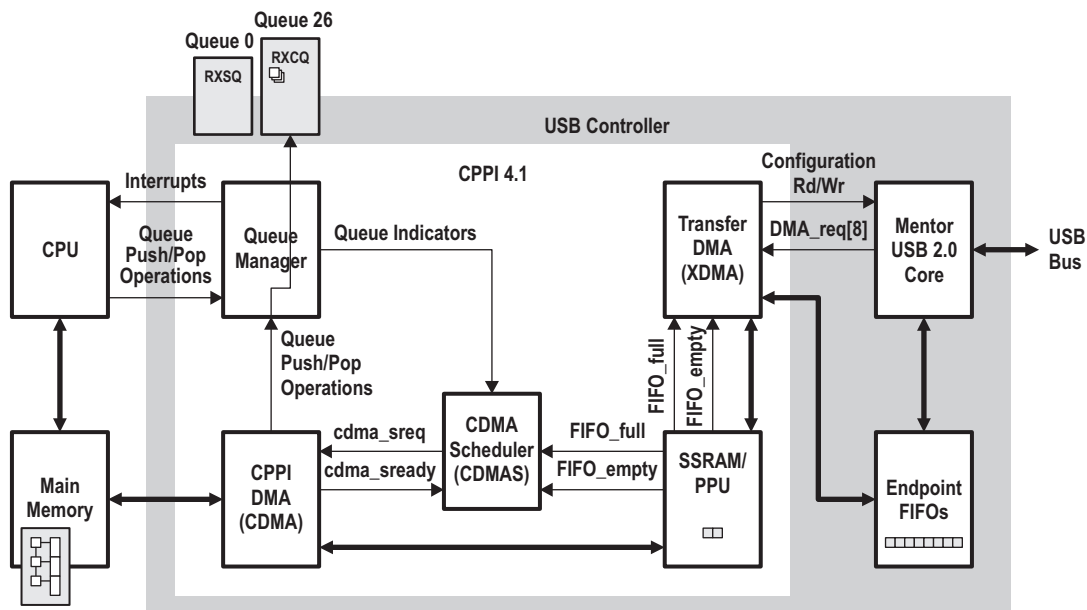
Queue 0

RXSQ

Queue 26

RXCQ

USB Controller

CPPI 4.1

Interrupts

CPU

Queue Push/Pop Operations

Queue Manager

Queue Indicators

Configuration Rd/Wr

Transfer DMA (XDMA)

DMA_req[8]

Mentor USB 2.0 Core

USB Bus

Queue Push/Pop Operations

FIFO_full

FIFO_empty

Main Memory

CPPI DMA (CDMA)

cdma_sreq

cdma_sready

CDMA Scheduler (CDMAS)

FIFO_full

FIFO_empty

SSRAM/ PPU

Endpoint FIFOs